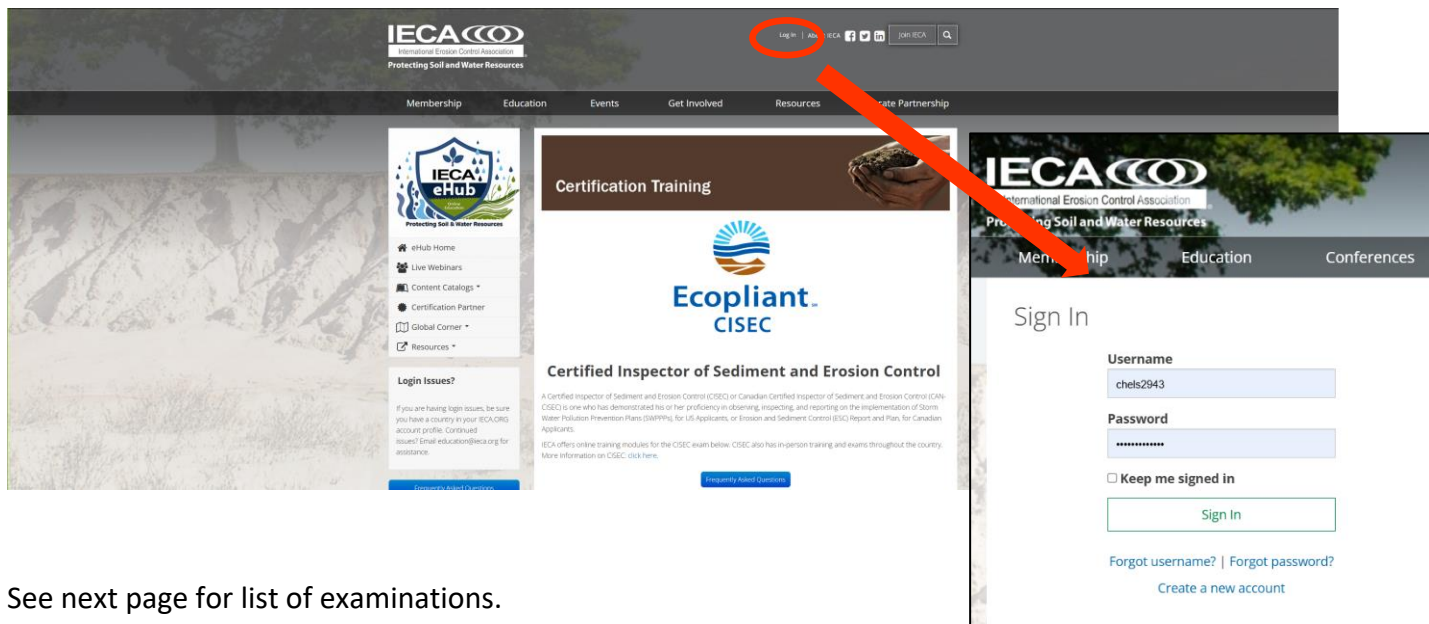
IECA
International Erosion Control Association
Protecting Soil and Water Resources

Log In | Ab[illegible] IECA Join IECA

Membership Education Events Get Involved Resources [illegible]ate Partnership

IECA eHub
Protecting Soil & Water Resources

eHub Home
Live Webinars
Content Catalogs
Certification Partner
Global Corner
Resources

Login Issues?

If you are having login issues, be sure you have a country in your IECA.ORG account profile. Continued issues? Email education@ieca.org for assistance.

Frequently Asked Questions

Certification Training

Ecopliant
CISEC

Certified Inspector of Sediment and Erosion Control

A Certified Inspector of Sediment and Erosion Control (CISEC) or Canadian Certified Inspector of Sediment and Erosion Control (CAN-CISEC) is one who has demonstrated his or her proficiency in observing, inspecting, and reporting on the implementation of Storm Water Pollution Prevention Plans (SWPPPs), for US Applicants, or Erosion and Sediment Control (ESC) Report and Plan, for Canadian Applicants.

IECA offers online training modules for the CISEC exam below. CISEC also has in-person training and exams throughout the country. More information on CISEC: click here.

Frequently Asked Questions

IECA
International Erosion Control Association
Pro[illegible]ng Soil and Water Resources

Mem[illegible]hip Education Conferences

Sign In

Username
chels2943

Password
•••••••••••••

Keep me signed in

Sign In

Forgot username? | Forgot password?
Create a new account

See next page for list of examinations.